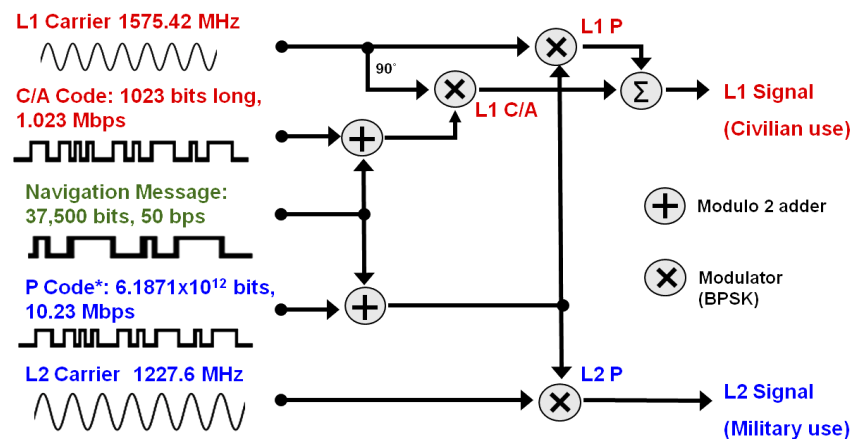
L1 Carrier 1575.42 MHz

C/A Code: 1023 bits long, 1.023 Mbps

Navigation Message: 37,500 bits, 50 bps

P Code*: 6.1871x$10^{12}$ bits, 10.23 Mbps

L2 Carrier 1227.6 MHz

90°

L1 P

L1 C/A

$\Sigma$

L1 Signal

(Civilian use)

Modulo 2 adder

Modulator (BPSK)

L2 P

L2 Signal

(Military use)